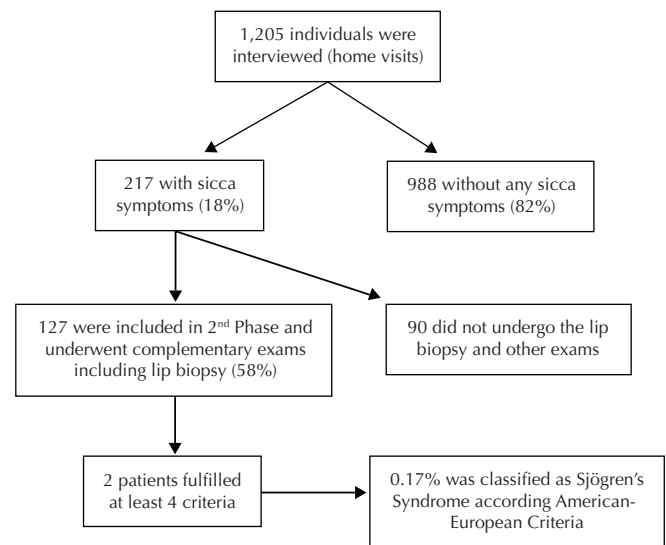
1,205 individuals were interviewed (home visits)

217 with sicca symptoms (18%)

988 without any sicca symptoms (82%)

127 were included in 2$^{nd}$ Phase and underwent complementary exams including lip biopsy (58%)

90 did not undergo the lip biopsy and other exams

2 patients fulfilled at least 4 criteria

0.17% was classified as Sjögren's Syndrome according American-European Criteria